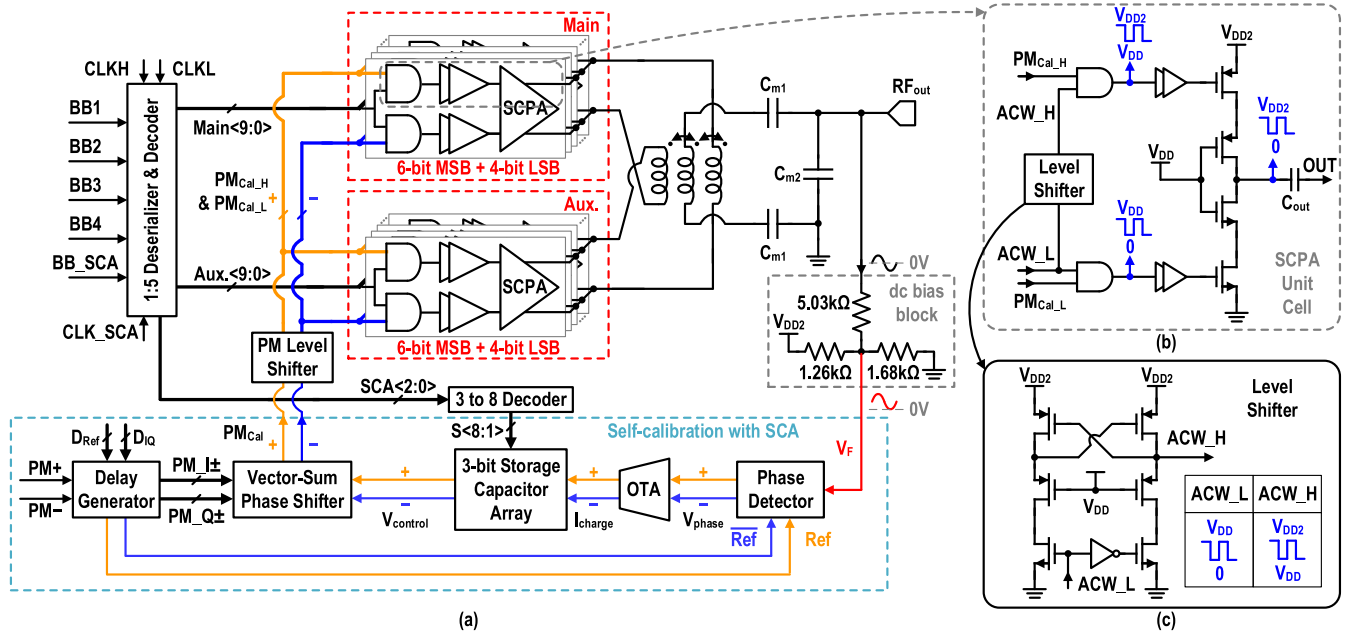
Main
CLKH CLKL
BB1
BB2
BB3
BB4
BB_SCA
1:5 Deserializer & Decoder
CLK_SCA
Main<9:0>
$PM_{Cal\_H}$ & $PM_{Cal\_L}$
+
−
Aux.<9:0>
SCPA
6-bit MSB + 4-bit LSB
Aux.
SCPA
6-bit MSB + 4-bit LSB
$C_{m1}$
$C_{m2}$
$C_{m1}$
$RF_{out}$
0V
5.03kΩ
dc bias block
$V_{DD2}$
1.26kΩ
1.68kΩ
0V
PM Level Shifter
SCA<2:0>
3 to 8 Decoder
S<8:1>
Self-calibration with SCA
$D_{Ref}$ $D_{IQ}$
$PM_{Cal}$
+ −
PM+
PM−
Delay Generator
PM_I±
PM_Q±
Vector-Sum Phase Shifter
$V_{control}$
3-bit Storage Capacitor Array
$I_{charge}$
OTA
$V_{phase}$
Phase Detector
$V_F$
$\overline{Ref}$
Ref
(a)
$V_{DD2}$
$V_{DD}$
$PM_{Cal\_H}$
ACW_H
Level Shifter
$V_{DD2}$
$V_{DD2}$
0
$V_{DD}$
OUT
$C_{out}$
$V_{DD}$
0
ACW_L
$PM_{Cal\_L}$
SCPA Unit Cell
(b)
$V_{DD2}$
$V_{DD2}$
Level Shifter
ACW_H
$V_{DD}$
ACW_L
| ACW_L | ACW_H |
|---|---|
| $V_{DD}$ 0 | $V_{DD2}$ $V_{DD}$ |
(c)